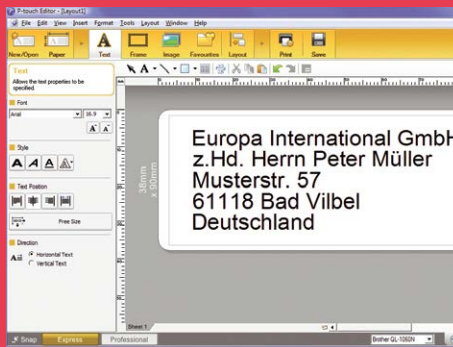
P-touch Editor - [Layout1]

File Edit View Insert Format Tools Layout Window Help

New/Open Paper Text Frame Image Favourites Layout Print Save

Text
Allows the text properties to be specified.

Font
Arial 36.9

Style

Text Position

Free Size

Direction
Horizontal Text
Vertical Text

38mm x 90mm

Europa International GmbH
z.Hd. Herrn Peter Müller
Musterstr. 57
61118 Bad Vilbel
Deutschland

Sheet 1

Snap Express Professional

Brother QL-1060N